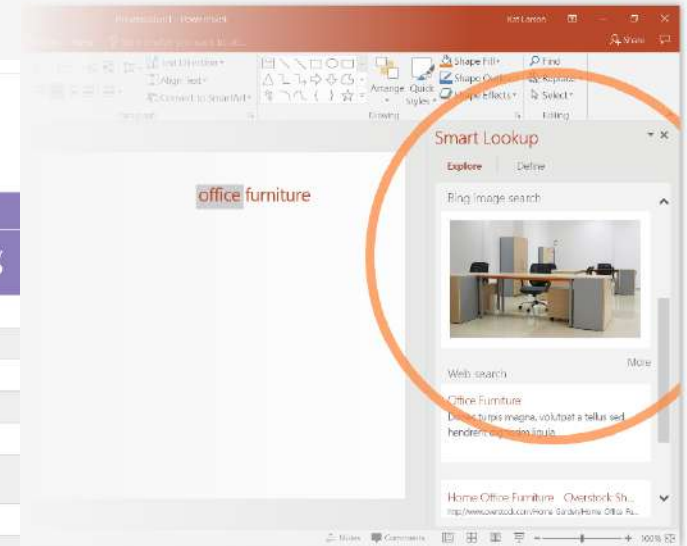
Presentation1 - PowerPoint

Kat Larson

Share

Shape Fill
Shape Outline
Shape Effects

Find
Replace
Select

Arrange
Quick Styles

Text Direction
Align Text
Convert to SmartArt

Paragraph

Drawing

Editing

office furniture

Smart Lookup

Explore
Define

Bing image search

More

Web search

Office Furniture
Donec turpis magna, volutpat a tellus sed, hendrerit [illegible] ligula

Home Office Furniture - Overstock Sh...
http://www.overstock.com/Home-Garden/Home-Office-Fu...

Notes
Comments
100%